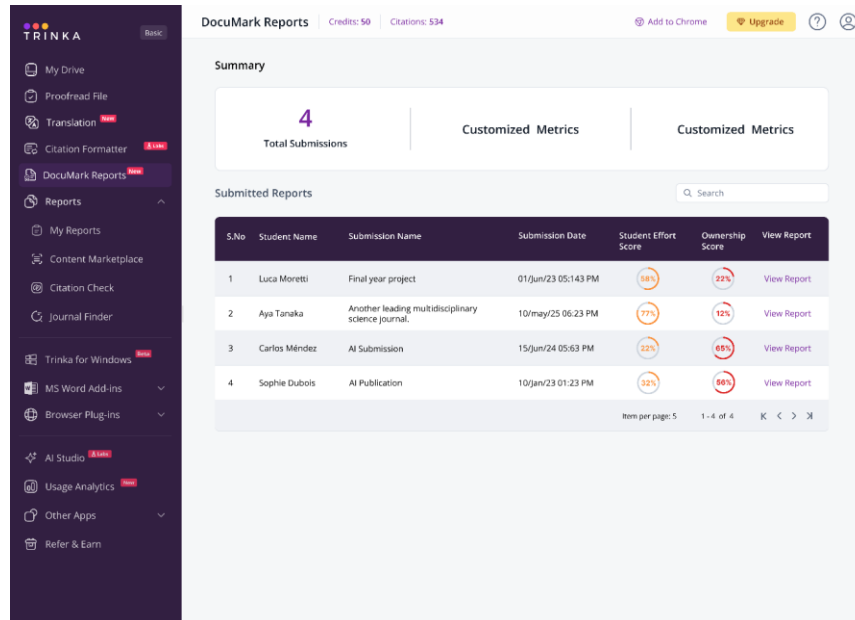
TRINKA
Basic

My Drive
Proofread File
Translation New
Citation Formatter Labs
DocuMark Reports New
Reports
My Reports
Content Marketplace
Citation Check
Journal Finder
Trinka for Windows Beta
MS Word Add-ins
Browser Plug-ins
AI Studio Labs
Usage Analytics New
Other Apps
Refer & Earn

DocuMark Reports | Credits: 50 | Citations: 534
Add to Chrome
Upgrade

Summary

4
Total Submissions

Customized Metrics

Customized Metrics

Submitted Reports
Search

| S.No | Student Name | Submission Name | Submission Date | Student Effort Score | Ownership Score | View Report |
|---|---|---|---|---|---|---|
| 1 | Luca Moretti | Final year project | 01/Jun/23 05:143 PM | 58% | 22% | View Report |
| 2 | Aya Tanaka | Another leading multidisciplinary science journal. | 10/may/25 06:23 PM | 77% | 12% | View Report |
| 3 | Carlos Méndez | AI Submission | 15/Jun/24 05:63 PM | 22% | 65% | View Report |
| 4 | Sophie Dubois | AI Publication | 10/Jan/23 01:23 PM | 32% | 56% | View Report |

Item per page: 5
1 - 4 of 4